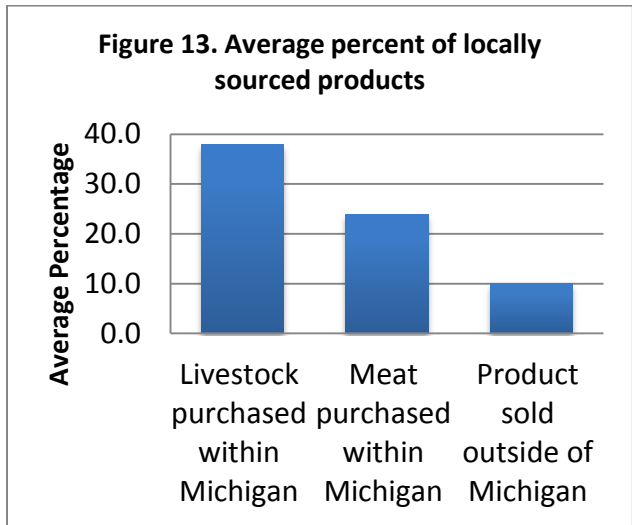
Figure 13. Average percent of locally sourced products

Average Percentage

40.0
30.0
20.0
10.0
0.0

Livestock purchased within Michigan

Meat purchased within Michigan

Product sold outside of Michigan